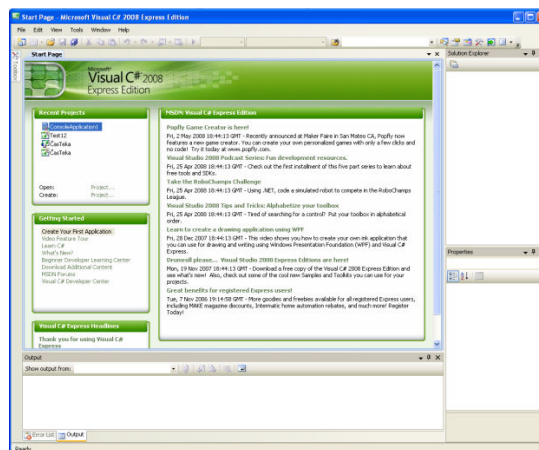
Start Page - Microsoft Visual C# 2008 Express Edition

File Edit View Tools Window Help

Start Page

Solution Explorer

Toolbox

Microsoft Visual C# 2008 Express Edition

Recent Projects

ConsoleApplication1
Test12
CasTeka
CasTeka

Open: Project...
Create: Project...

Getting Started

Create Your First Application
Video Feature Tour
Learn C#
What's New?
Beginner Developer Learning Center
Download Additional Content
MSDN Forums
Visual C# Developer Center

Visual C# Express Headlines

Thank you for using Visual C# Express

MSDN: Visual C# Express Edition

Popfly Game Creator is here!
Fri, 2 May 2008 18:44:13 GMT - Recently announced at Maker Faire in San Mateo CA, Popfly now features a new game creator. You can create your own personalized games with only a few clicks and no code! Try it today at www.popfly.com.

Visual Studio 2008 Podcast Series: Fun development resources.
Fri, 25 Apr 2008 18:44:13 GMT - Check out the first installment of this five part series to learn about free tools and SDKs.

Take the RoboChamps Challenge
Fri, 25 Apr 2008 18:44:13 GMT - Using .NET, code a simulated robot to compete in the RoboChamps League.

Visual Studio 2008 Tips and Tricks: Alphabetize your toolbox
Fri, 25 Apr 2008 18:44:13 GMT - Tired of searching for a control? Put your toolbox in alphabetical order.

Learn to create a drawing application using WPF
Fri, 28 Dec 2007 18:44:13 GMT - This video shows you how to create your own ink application that you can use for drawing and writing using Windows Presentation Foundation (WPF) and Visual C# Express.

Drumroll please... Visual Studio 2008 Express Editions are here!
Mon, 19 Nov 2007 18:44:13 GMT - Download a free copy of the Visual C# 2008 Express Edition and see what's new! Also, check out some of the cool new Samples and Toolkits you can use for your projects.

Great benefits for registered Express users!
Tue, 7 Nov 2006 19:14:58 GMT - More goodies and freebies available for all registered Express users, including MAKE magazine discounts, Intermatic home automation rebates, and much more! Register Today!

Properties

Output

Show output from:

Error List Output

Ready